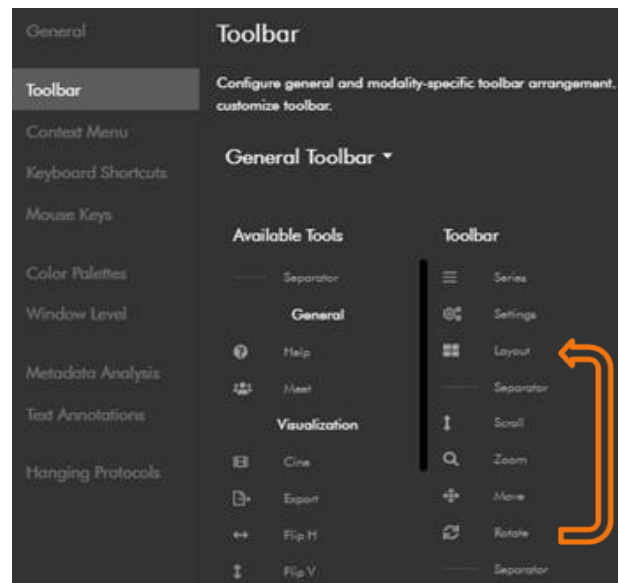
General

Toolbar

Context Menu

Keyboard Shortcuts

Mouse Keys

Color Palettes

Window Level

Metadata Analysis

Text Annotations

Hanging Protocols

Toolbar

Configure general and modality-specific toolbar arrangement, customize toolbar.

General Toolbar ▾

Available Tools

Separator

General

Help

Meet

Visualization

Cine

Export

Flip H

Flip V

Toolbar

Series

Settings

Layout

Separator

Scroll

Zoom

Move

Rotate

Separator